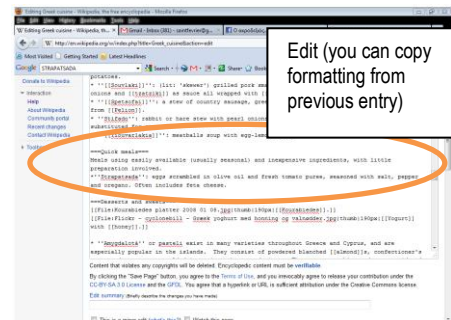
Editing Greek cuisine - Wikipedia, the free encyclopedia - Mozilla Firefox
File Edit View History Bookmarks Tools Help
Editing Greek cuisine - Wikipedia, th... | Gmail - Inbox (381) - sjenifer.vier@g... | D-expo5/Edc...
W http://en.wikipedia.org/w/index.php?title=Greek_cuisine&action=edit
Most Visited | Getting Started | Latest Headlines
Google STRAPATSADA | Search | Share | Book

Edit (you can copy formatting from previous entry)

potatoes.
* '''[[Souvlaki]]''' (lit: 'skewer') grilled pork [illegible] onions and [[tzatziki]] as sauce all wrapped with [[pita]] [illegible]
* '''[[Spetsofai]]''': a stew of country sausage, green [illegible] from [[Pelion]].
* '''Stifado''': rabbit or hare stew with pearl onions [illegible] substituted for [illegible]
* '''[[Youvarlakia]]''' meatballs soup with egg-lemon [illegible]

Donate to Wikipedia
Interaction
Help
About Wikipedia
Community portal
Recent changes
Contact Wikipedia
Toolbox

===Quick meals===
Meals using easily available (usually seasonal) and inexpensive ingredients, with little preparation involved.
* '''Strapatsada''': eggs scrambled in olive oil and fresh tomato puree, seasoned with salt, pepper and oregano. Often includes feta cheese.

===Desserts and sweets===
[[File:Kourabiedes platter 2008 01 08.jpg|thumb|180px|[[Kourabiedes]].]]
[[File:Flickr - cyclonebill - Græsk yoghurt med honning og valnødder.jpg|thumb|180px|[[Yogurt]] with [[honey]].]]

* '''Amygdalota''' or pastéli exist in many varieties throughout Greece and Cyprus, and are especially popular in the islands. They consist of powdered blanched [[almond]]s, confectioner's

Content that violates any copyrights will be deleted. Encyclopedic content must be verifiable.
By clicking the "Save Page" button, you agree to the Terms of Use, and you irrevocably agree to release your contribution under the CC-BY-SA 3.0 License and the GFDL. You agree that a hyperlink or URL is sufficient attribution under the Creative Commons license.
Edit summary (Briefly describe the changes you have made)

This is a minor edit (what's this?) Watch this page